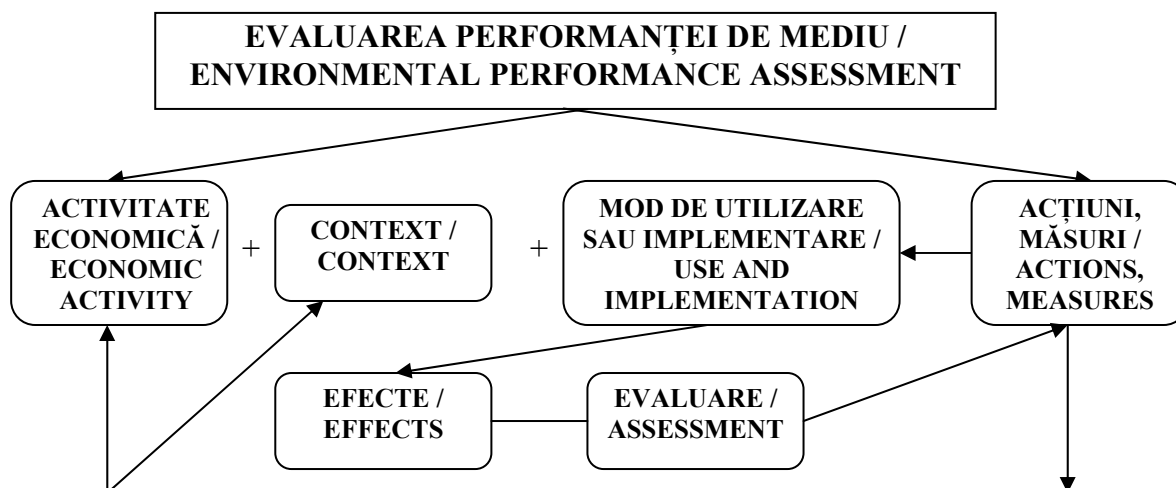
EVALUAREA PERFORMANȚEI DE MEDIU / ENVIRONMENTAL PERFORMANCE ASSESSMENT

ACTIVITATE ECONOMICĂ / ECONOMIC ACTIVITY

+

CONTEXT / CONTEXT

+

MOD DE UTILIZARE SAU IMPLEMENTARE / USE AND IMPLEMENTATION

ACȚIUNI, MĂSURI / ACTIONS, MEASURES

EFECTE / EFFECTS

EVALUARE / ASSESSMENT